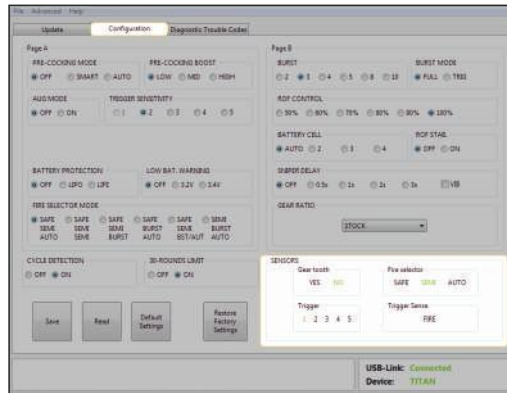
File Advanced Help

Update | Configuration | Diagnostic Trouble Codes

Page A

PRE-COCKING MODE
OFF SMART AUTO

PRE-COCKING BOOST
LOW MID HIGH

AUG MODE
OFF ON

TRIGGER SENSITIVITY
1 2 3 4 5

BATTERY PROTECTION
OFF LIPO LIFE

LOW BAT. WARNING
OFF 3.2V 3.4V

FIRE SELECTOR MODE
SAFE SEMI AUTO
SAFE SEMI BURST
SAFE SEMI BURST
SAFE BURST AUTO
SAFE SEMI BST/AUT
SEMI BURST AUTO

CYCLE DETECTION
OFF ON

30-ROUNDS LIMIT
OFF ON

Save | Read | Default Settings | Restore Factory Settings

Page B

BURST
2 3 4 5 8 10

BURST MODE
FULL TRIG

ROF CONTROL
50% 60% 70% 80% 90% 100%

BATTERY CELL
AUTO 2 3 4

ROF STAB.
OFF ON

SNIPER DELAY
OFF 0.5s 1s 2s 3s VB

GEAR RATIO
STOCK

SENSORS
Gear tooth
YES NO

Fire selector
SAFE SEMI AUTO

Trigger
1 2 3 4 5

Trigger Sense
FIRE

USB-Link: Connected
Device: TITAN